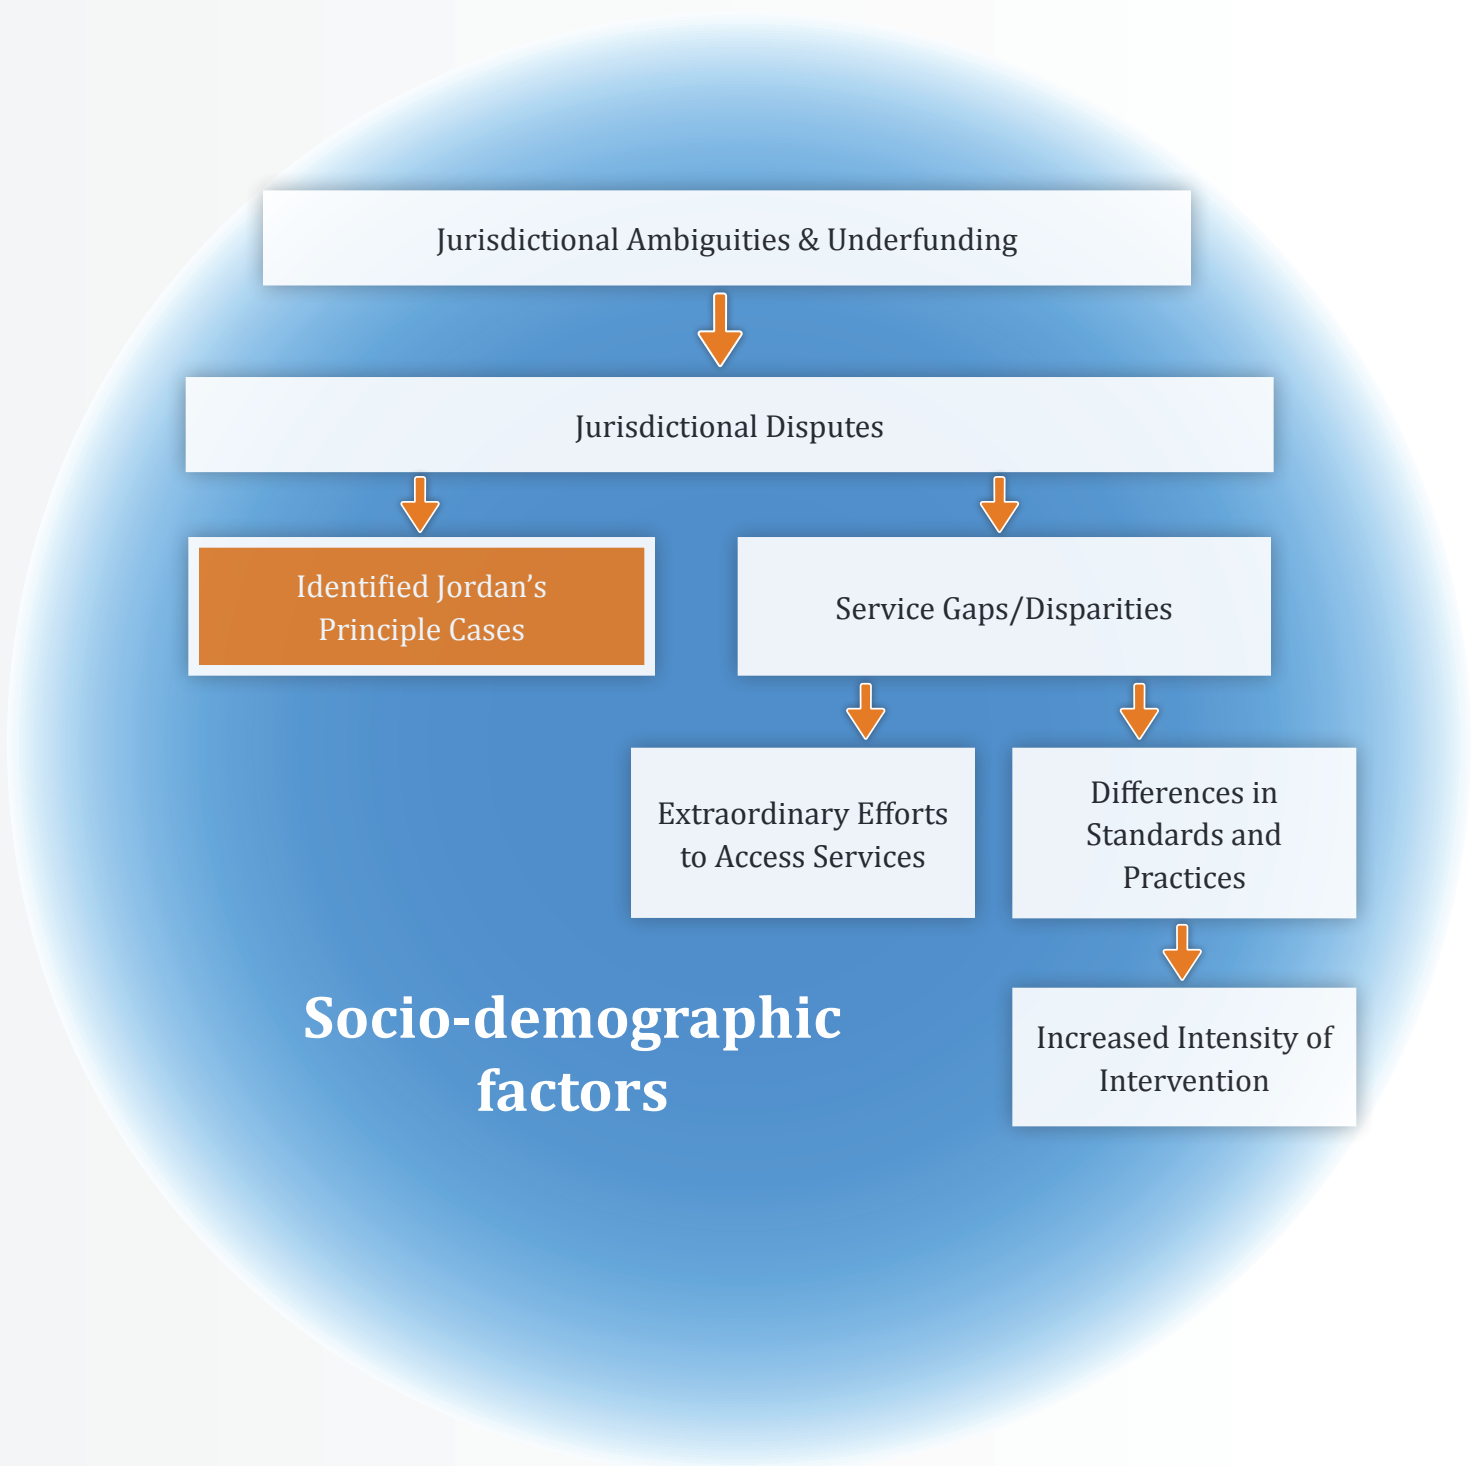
Jurisdictional Ambiguities & Underfunding

Jurisdictional Disputes

Identified Jordan's Principle Cases

Service Gaps/Disparities

Extraordinary Efforts to Access Services

Differences in Standards and Practices

Increased Intensity of Intervention

Socio-demographic factors